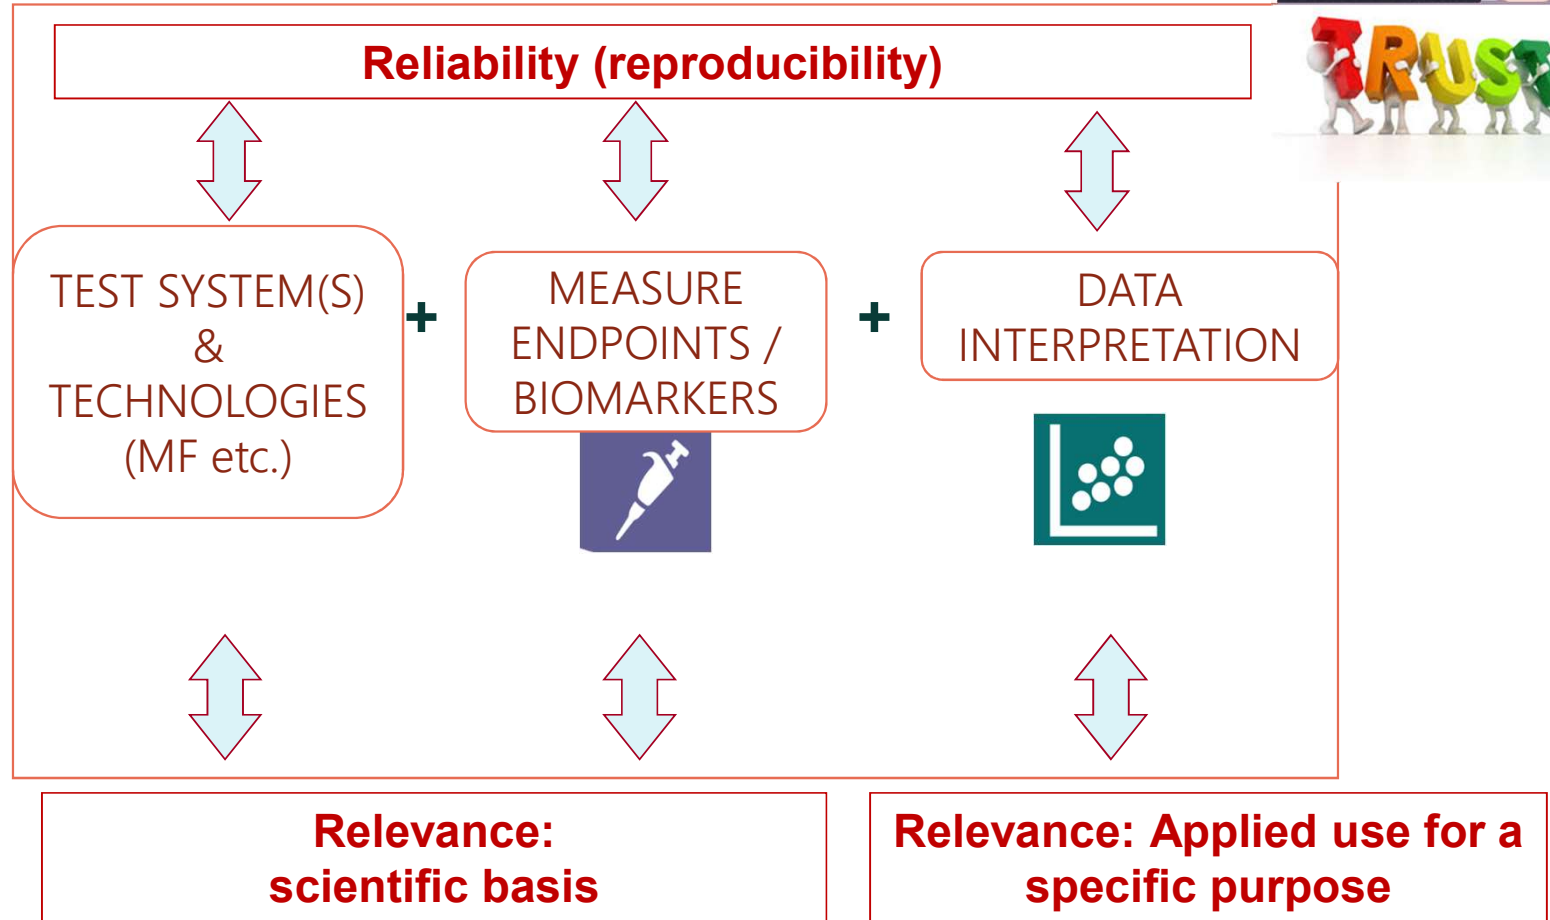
Reliability (reproducibility)

TRUST

TEST SYSTEM(S) & TECHNOLOGIES (MF etc.)

+

MEASURE ENDPOINTS / BIOMARKERS

+

DATA INTERPRETATION

Relevance: scientific basis

Relevance: Applied use for a specific purpose